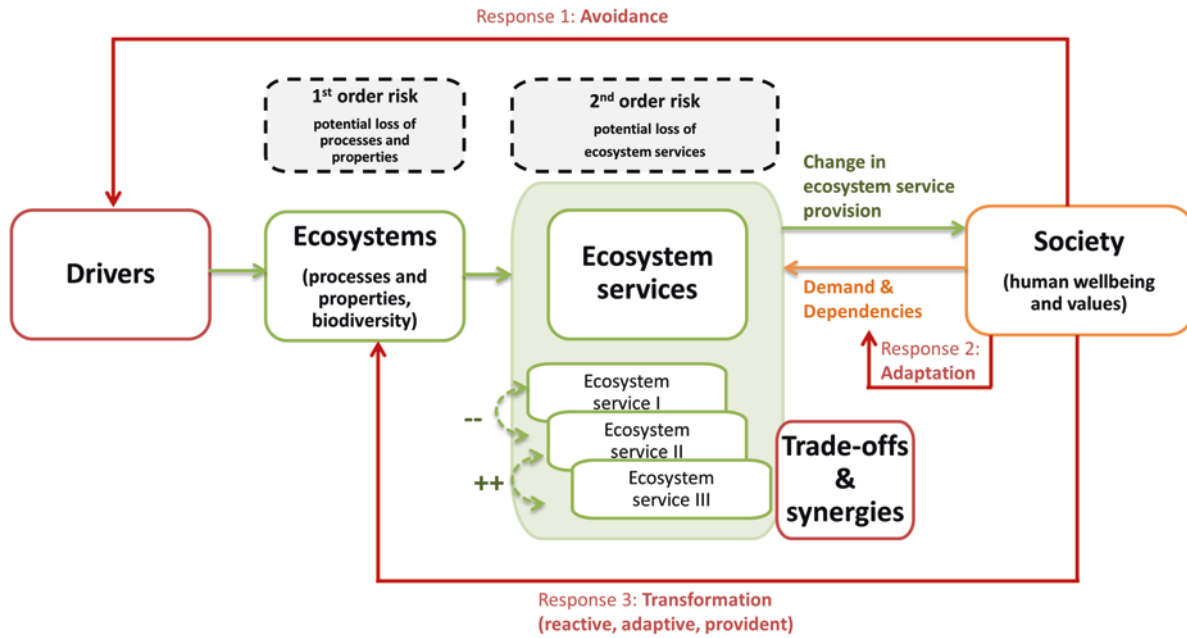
Response 1: Avoidance

1$^{st}$ order risk
potential loss of processes and properties

2$^{nd}$ order risk
potential loss of ecosystem services

Change in ecosystem service provision

Drivers

Ecosystems
(processes and properties, biodiversity)

Ecosystem services

Society
(human wellbeing and values)

Demand & Dependencies

Response 2: Adaptation

Ecosystem service I

--

Ecosystem service II

++

Ecosystem service III

Trade-offs & synergies

Response 3: Transformation
(reactive, adaptive, provident)